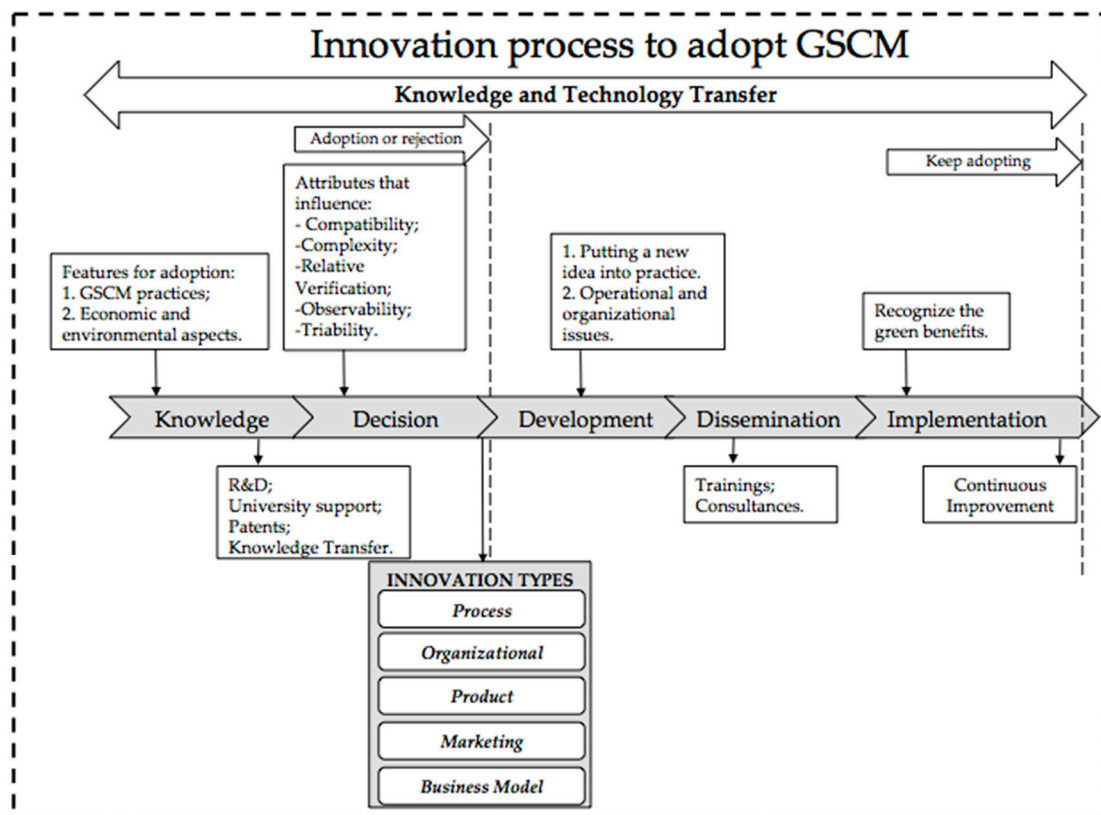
Innovation process to adopt GSCM

Knowledge and Technology Transfer

Adoption or rejection

Keep adopting

Attributes that influence:
- Compatibility;
-Complexity;
-Relative Verification;
-Observability;
-Triability.

Features for adoption:
1. GSCM practices;
2. Economic and environmental aspects.

1. Putting a new idea into practice.
2. Operational and organizational issues.

Recognize the green benefits.

Knowledge

Decision

Development

Dissemination

Implementation

R&D;
University support;
Patents;
Knowledge Transfer.

Trainings;
Consultances.

Continuous Improvement

INNOVATION TYPES

Process

Organizational

Product

Marketing

Business Model